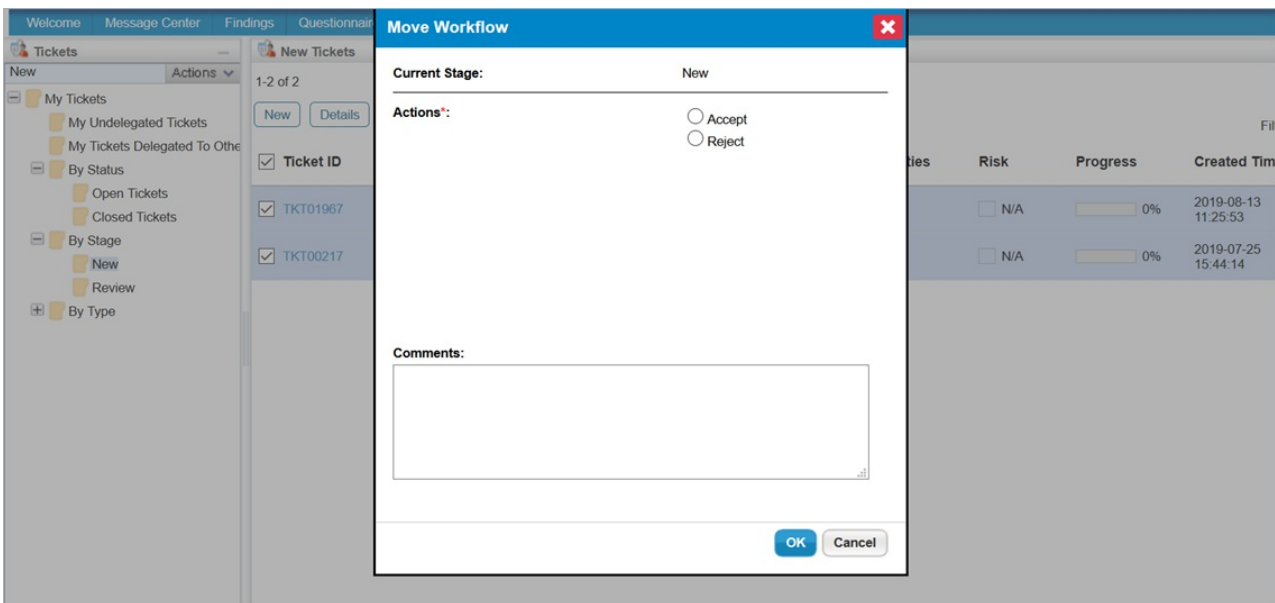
Welcome Message Center Findings Questionnair

Tickets
New Actions
My Tickets
My Undelegated Tickets
My Tickets Delegated To Othe
By Status
Open Tickets
Closed Tickets
By Stage
New
Review
By Type

New Tickets
1-2 of 2
New Details

| Ticket ID | ties | Risk | Progress | Created Tim |
|---|---|---|---|---|
| TKT01967 | | N/A | 0% | 2019-08-13 11:25:53 |
| TKT00217 | | N/A | 0% | 2019-07-25 15:44:14 |

Fil

Move Workflow

Current Stage: New

Actions*:
Accept
Reject

Comments:

OK Cancel